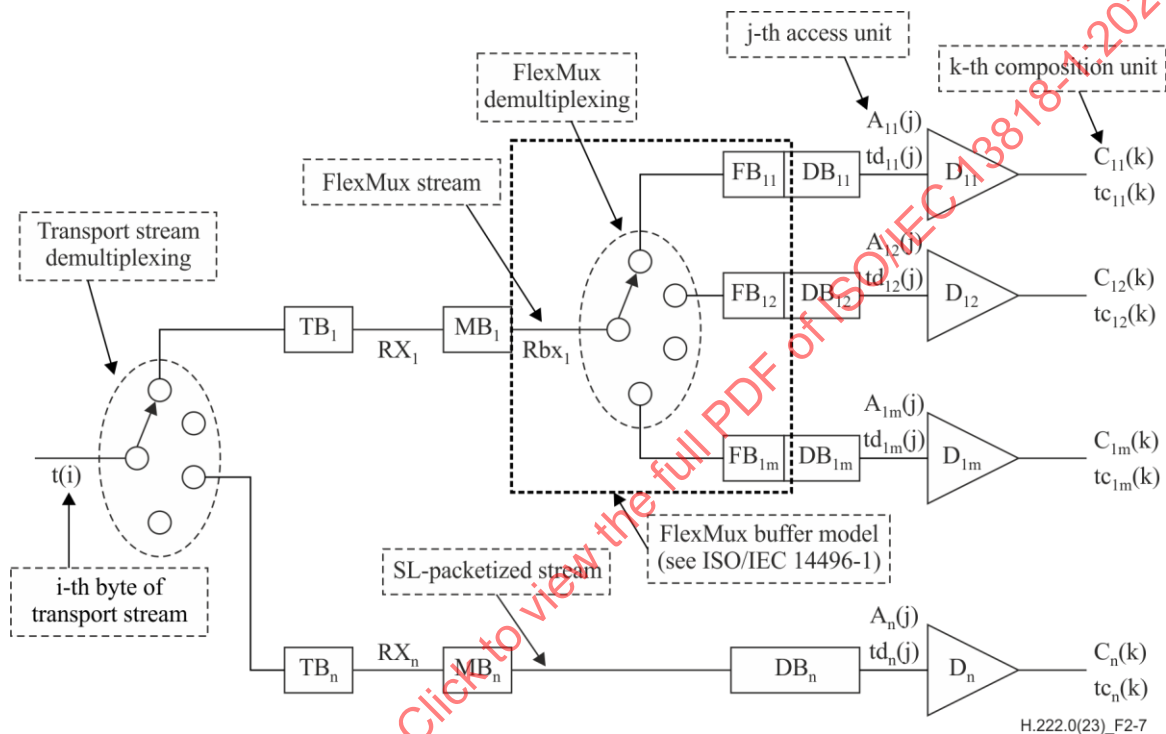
j-th access unit

k-th composition unit

FlexMux demultiplexing

FlexMux stream

Transport stream demultiplexing

$A_{11}(j)$
$td_{11}(j)$
$D_{11}$
$C_{11}(k)$
$tc_{11}(k)$

$FB_{11}$ $DB_{11}$

$A_{12}(j)$
$td_{12}(j)$
$D_{12}$
$C_{12}(k)$
$tc_{12}(k)$

$FB_{12}$ $DB_{12}$

$TB_1$ $RX_1$ $MB_1$ $Rbx_1$

$A_{1m}(j)$
$td_{1m}(j)$
$D_{1m}$
$C_{1m}(k)$
$tc_{1m}(k)$

$FB_{1m}$ $DB_{1m}$

t(i)

FlexMux buffer model (see ISO/IEC 14496-1)

SL-packetized stream

i-th byte of transport stream

$TB_n$ $RX_n$ $MB_n$ $DB_n$

$A_n(j)$
$td_n(j)$
$D_n$
$C_n(k)$
$tc_n(k)$

H.222.0(23)_F2-7

Click to view the full PDF of ISO/IEC 13818-1:202